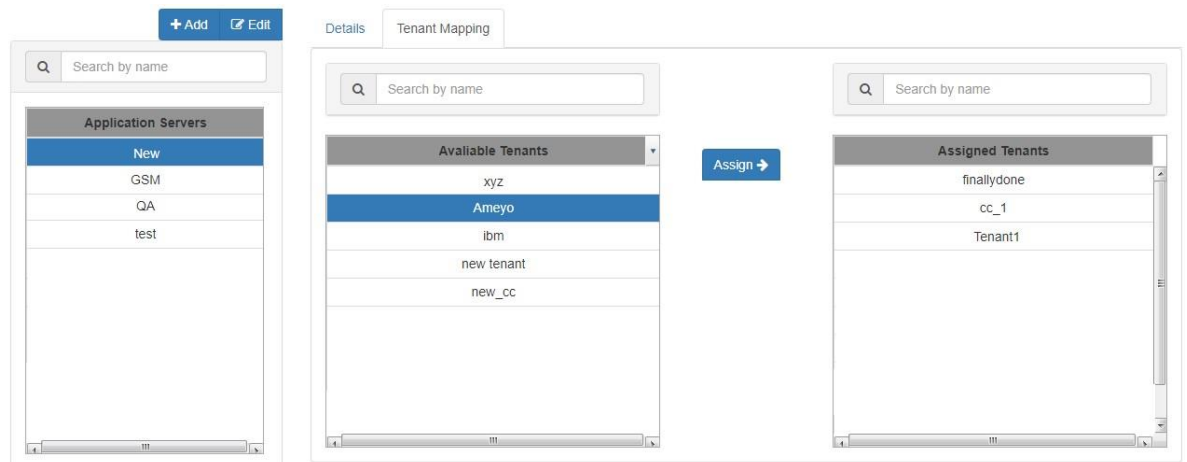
+ Add
Edit

Search by name

| Application Servers |
|---|
| New |
| GSM |
| QA |
| test |

Details
Tenant Mapping

Search by name

| Avaliable Tenants |
|---|
| xyz |
| Ameyo |
| ibm |
| new tenant |
| new_cc |

Assign →

Search by name

| Assigned Tenants |
|---|
| finallydone |
| cc_1 |
| Tenant1 |